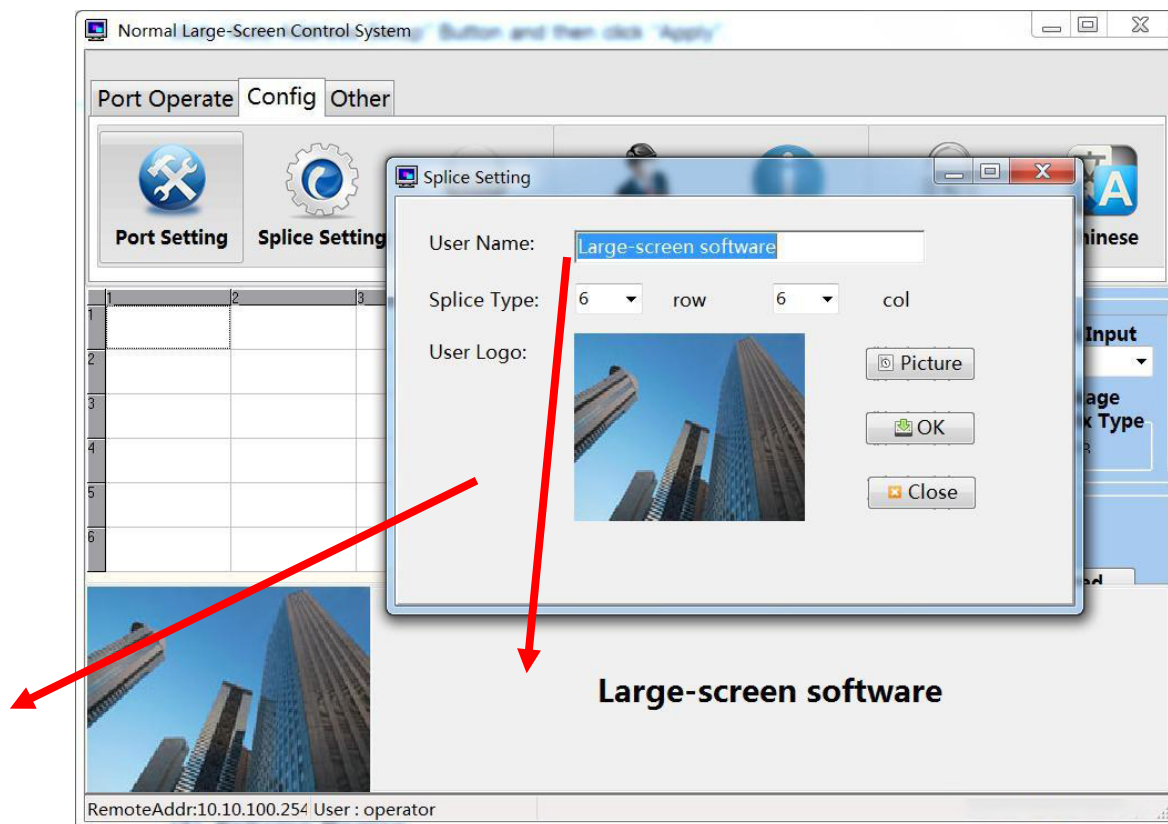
Normal Large-Screen Control System

Port Operate Config Other

Port Setting Splice Setting

hinese

1 2 3

1
2
3
4
5
6

Input

age
x Type

Splice Setting

User Name: Large-screen software

Splice Type: 6 row 6 col

User Logo:

Picture

OK

Close

Large-screen software

RemoteAddr:10.10.100.254 User : operator